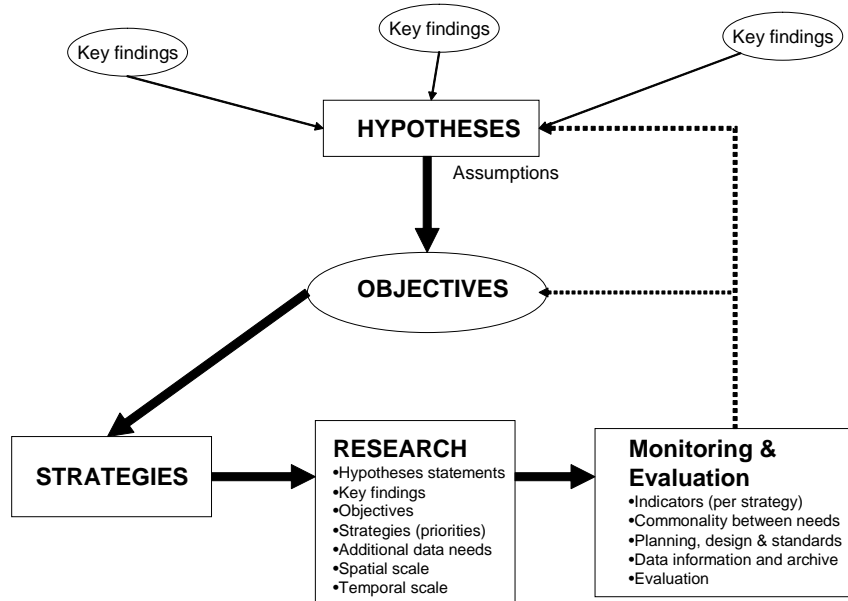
Key findings

Key findings

Key findings

HYPOTHESES

Assumptions

OBJECTIVES

STRATEGIES

RESEARCH
•Hypotheses statements
•Key findings
•Objectives
•Strategies (priorities)
•Additional data needs
•Spatial scale
•Temporal scale

Monitoring & Evaluation
•Indicators (per strategy)
•Commonality between needs
•Planning, design & standards
•Data information and archive
•Evaluation